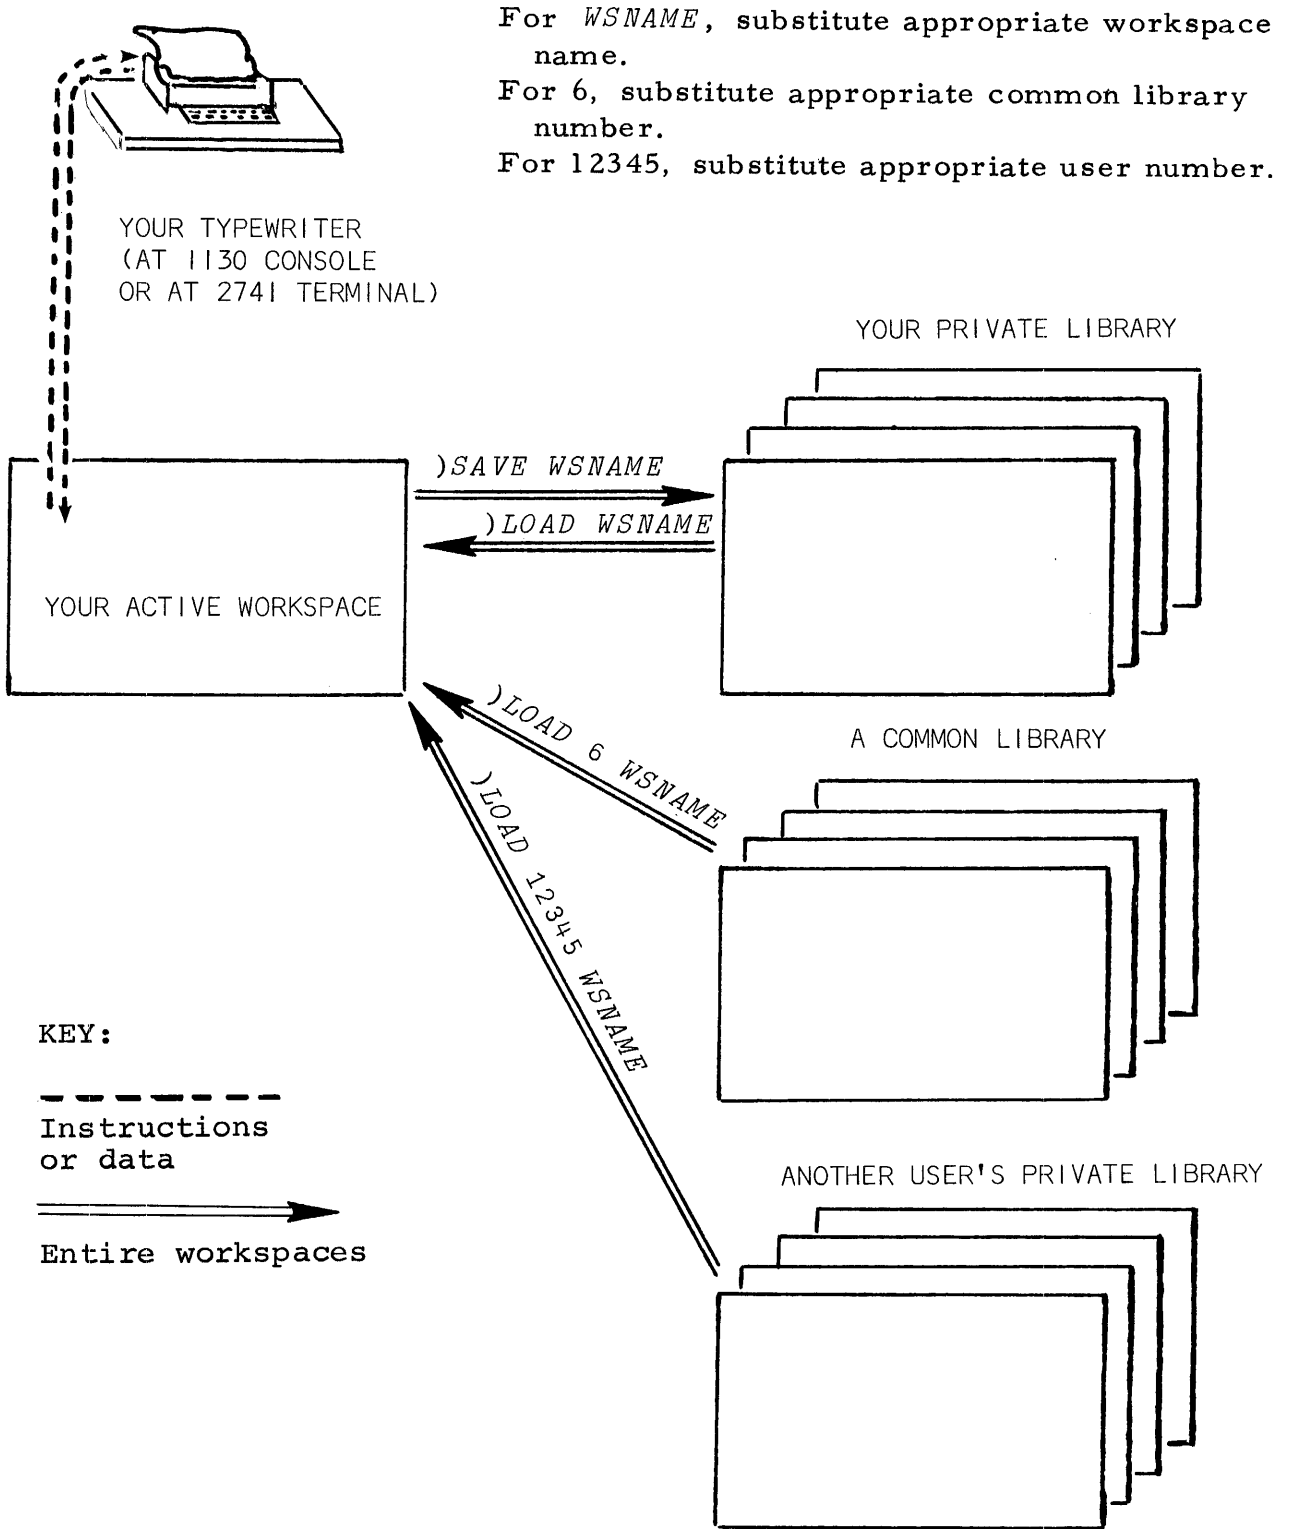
For *WSNAME*, substitute appropriate workspace name.
For 6, substitute appropriate common library number.
For 12345, substitute appropriate user number.

YOUR TYPEWRITER (AT 1130 CONSOLE OR AT 2741 TERMINAL)

YOUR PRIVATE LIBRARY

)*SAVE WSNAME*

)*LOAD WSNAME*

YOUR ACTIVE WORKSPACE

)*LOAD 6 WSNAME*

A COMMON LIBRARY

)*LOAD 12345 WSNAME*

KEY:

Instructions or data

Entire workspaces

ANOTHER USER'S PRIVATE LIBRARY